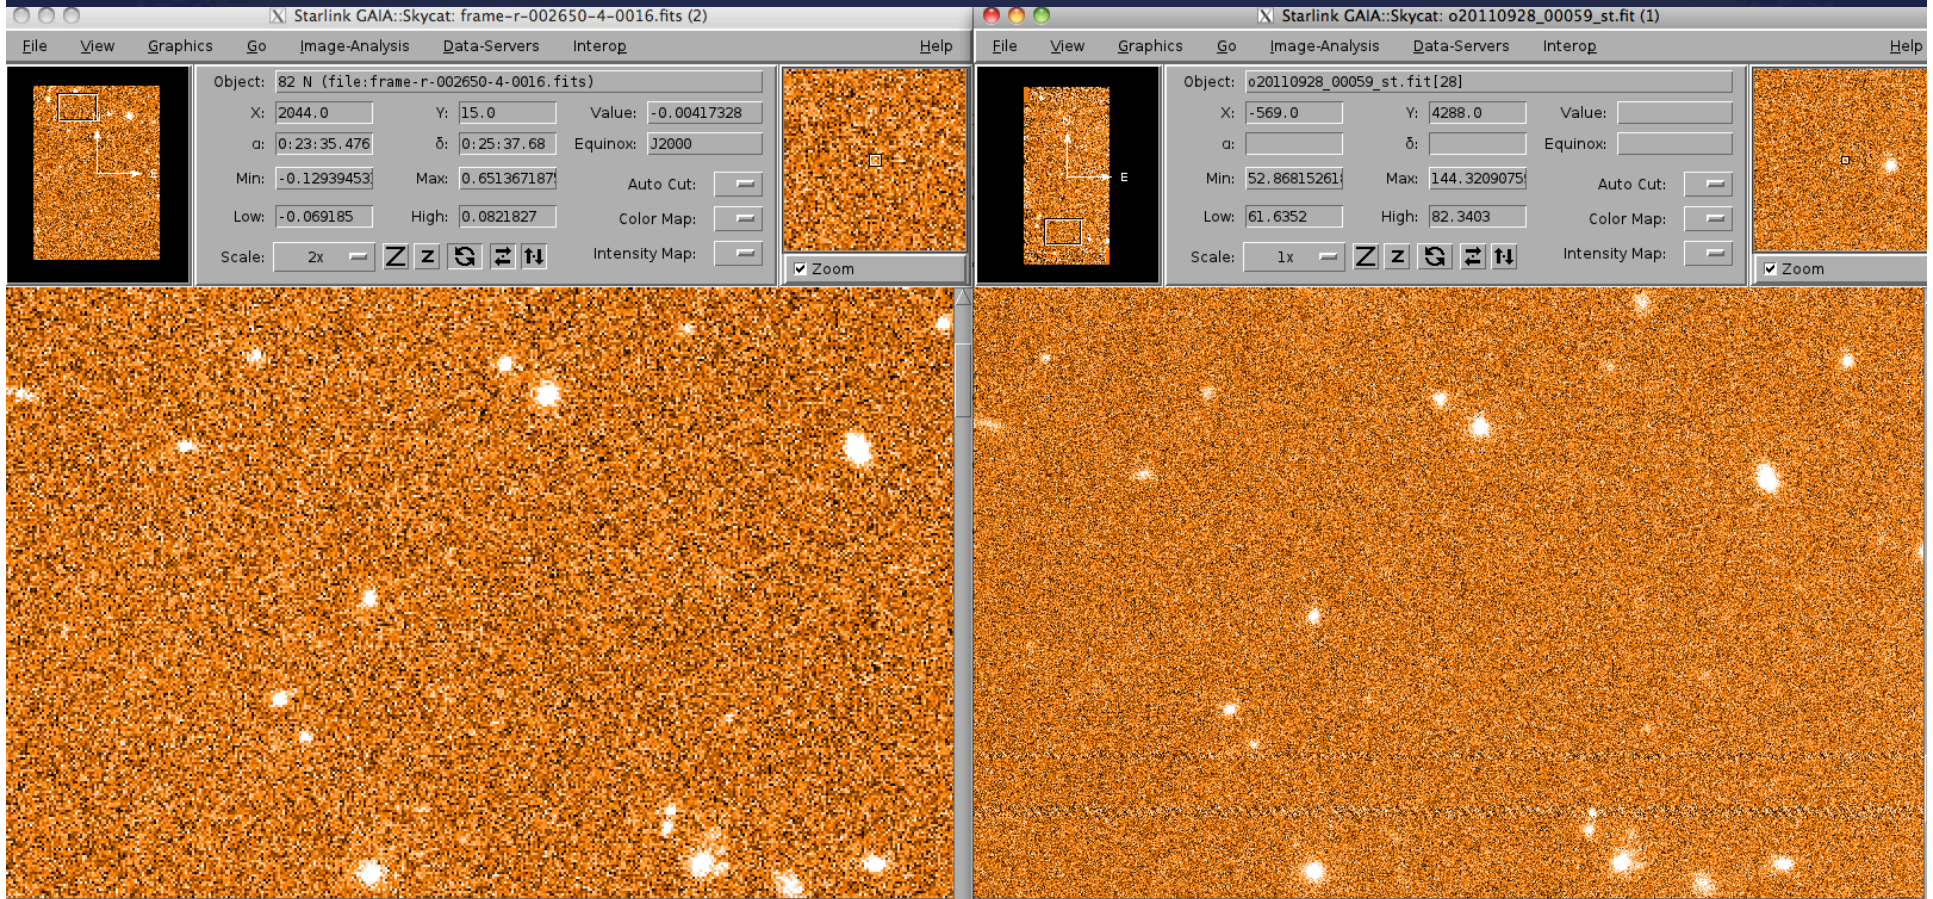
Starlink GAIA::Skycat: frame-r-002650-4-0016.fits (2)

File View Graphics Go Image-Analysis Data-Servers Interop Help

Object: 82 N (file:frame-r-002650-4-0016.fits)

X: 2044.0 Y: 15.0 Value: -0.00417328

α: 0:23:35.476 δ: 0:25:37.68 Equinox: J2000

Min: -0.12939453 Max: 0.65136718 Auto Cut:

Low: -0.069185 High: 0.0821827 Color Map:

Scale: 2x Intensity Map:

Zoom

Starlink GAIA::Skycat: o20110928_00059_st.fit (1)

File View Graphics Go Image-Analysis Data-Servers Interop Help

E

Object: o20110928_00059_st.fit[28]

X: -569.0 Y: 4288.0 Value:

α: δ: Equinox:

Min: 52.86815261 Max: 144.3209075 Auto Cut:

Low: 61.6352 High: 82.3403 Color Map:

Scale: 1x Intensity Map:

Zoom